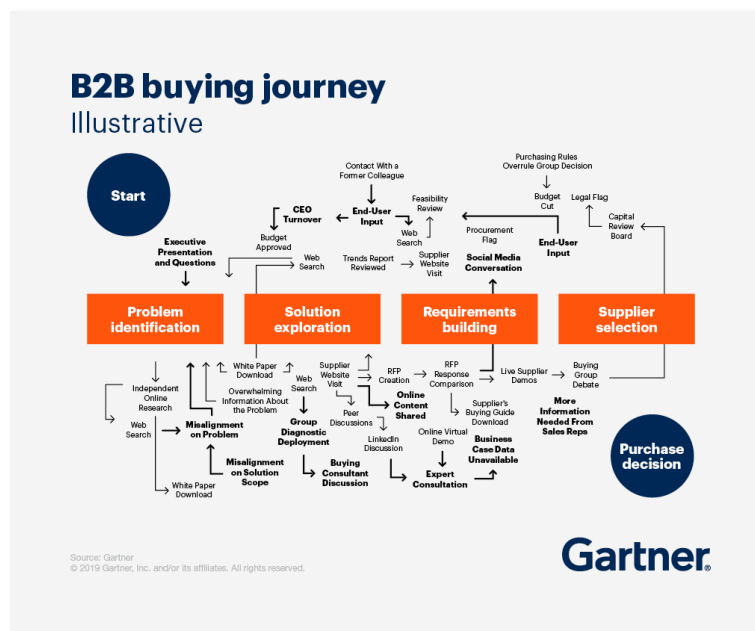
B2B buying journey
Illustrative

Start

Contact With a Former Colleague

End-User Input

CEO Turnover

Budget Approved

Executive Presentation and Questions

Web Search

Feasibility Review

Web Search

Trends Report Reviewed

Supplier Website Visit

Procurement Flag

Social Media Conversation

Purchasing Rules Overrule Group Decision

Budget Cut

Legal Flag

Capital Review Board

End-User Input

Problem identification

Solution exploration

Requirements building

Supplier selection

Independent Online Research

Web Search

Misalignment on Problem

White Paper Download

Overwhelming Information About the Problem

White Paper Download

Web Search

Group Diagnostic Deployment

Misalignment on Solution Scope

Supplier Website Visit

Peer Discussions

Buying Consultant Discussion

LinkedIn Discussion

RFP Creation

Online Content Shared

RFP Response Comparison

Supplier's Buying Guide Download

Online Virtual Demo

Expert Consultation

Business Case Data Unavailable

Live Supplier Demos

Buying Group Debate

More Information Needed From Sales Reps

Purchase decision

Source: Gartner
© 2019 Gartner, Inc. and/or its affiliates. All rights reserved.

Gartner.